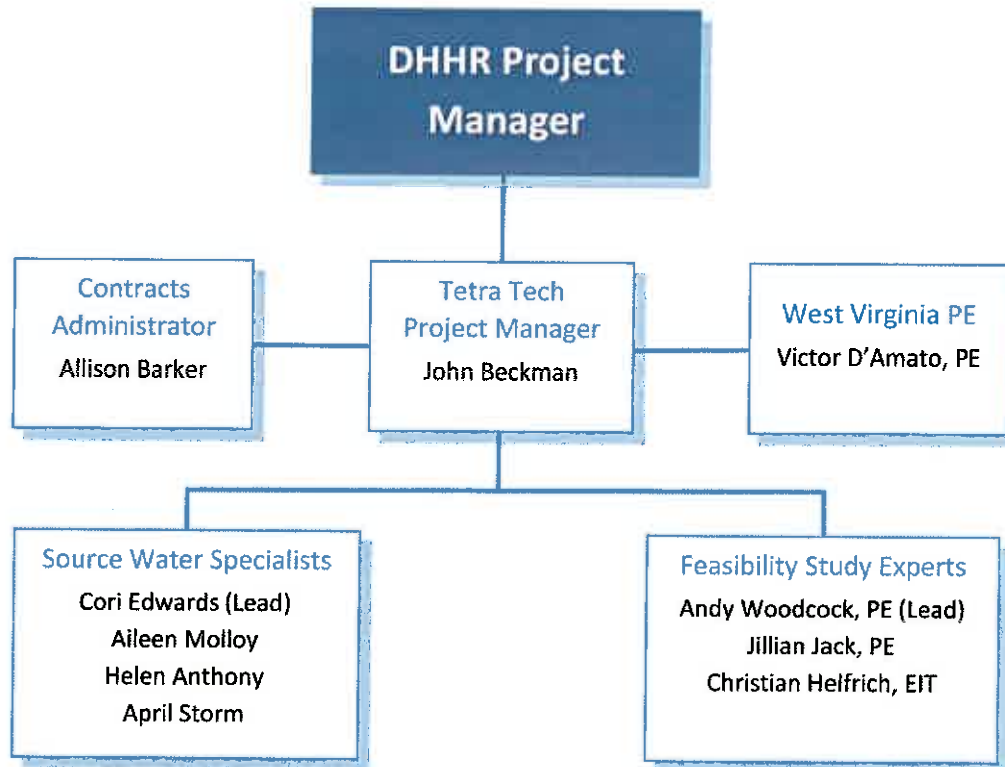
DHHR Project Manager

Contracts Administrator
Allison Barker

Tetra Tech Project Manager
John Beckman

West Virginia PE
Victor D'Amato, PE

Source Water Specialists
Cori Edwards (Lead)
Aileen Molloy
Helen Anthony
April Storm

Feasibility Study Experts
Andy Woodcock, PE (Lead)
Jillian Jack, PE
Christian Helfrich, EIT